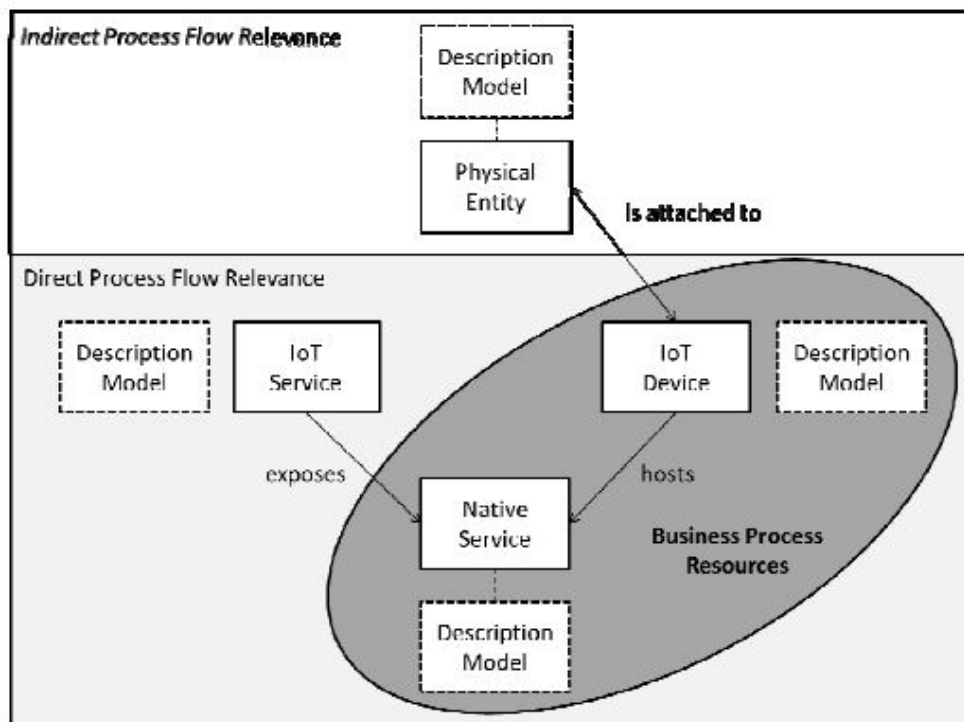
Indirect Process Flow Relevance

Description Model

Physical Entity

Is attached to

Direct Process Flow Relevance

Description Model

IoT Service

IoT Device

Description Model

exposes

hosts

Native Service

Business Process Resources

Description Model